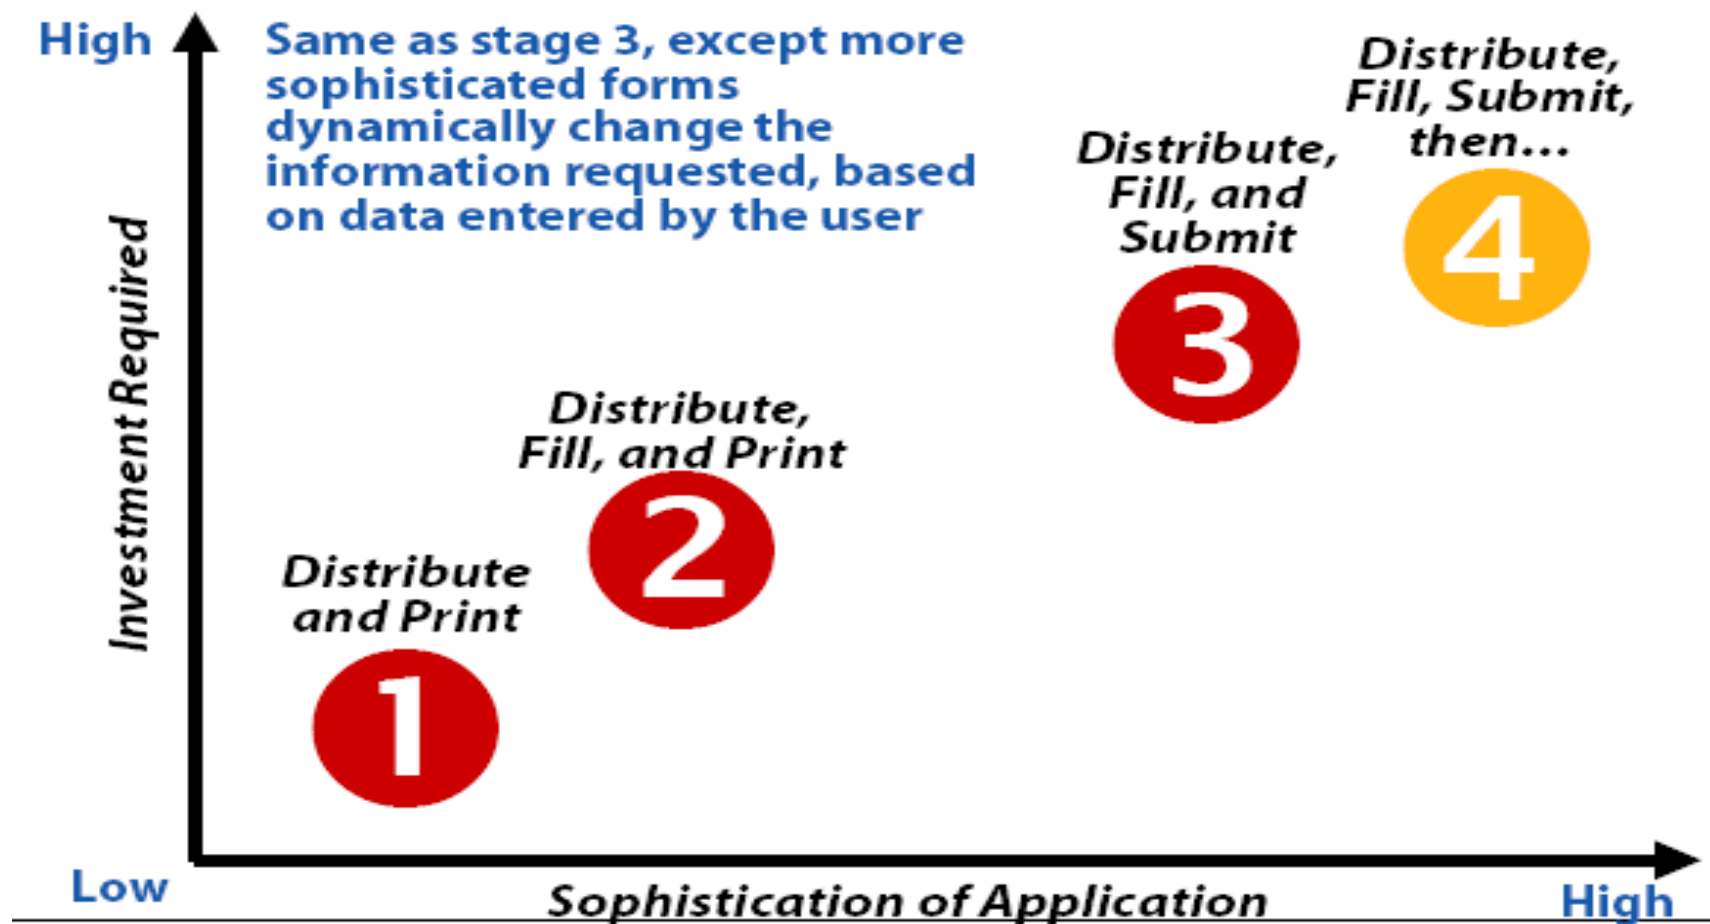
High

Same as stage 3, except more sophisticated forms dynamically change the information requested, based on data entered by the user

Investment Required

Distribute, Fill, Submit, then...

4

Distribute, Fill, and Submit

3

Distribute, Fill, and Print

2

Distribute and Print

1

Low

Sophistication of Application

High